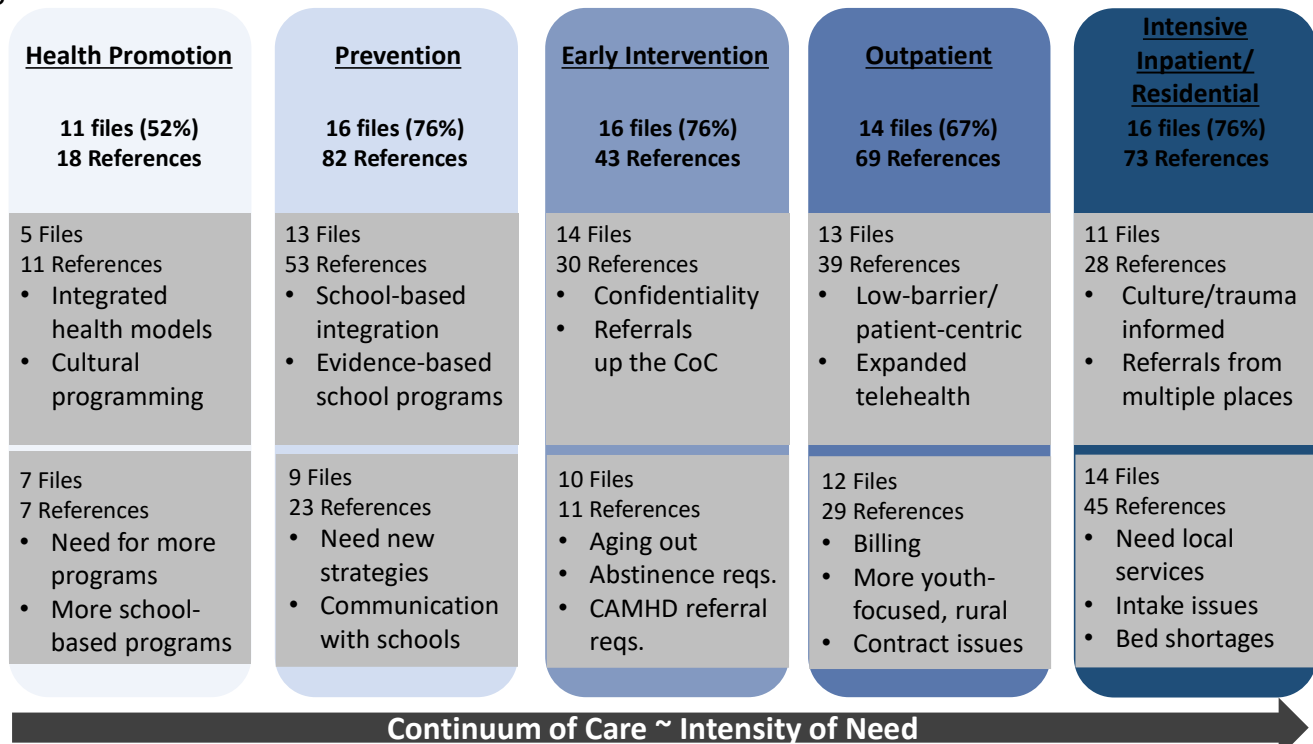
Health Promotion

11 files (52%)
18 References

5 Files
11 References
• Integrated health models
• Cultural programming

7 Files
7 References
• Need for more programs
• More school-based programs

Prevention

16 files (76%)
82 References

13 Files
53 References
• School-based integration
• Evidence-based school programs

9 Files
23 References
• Need new strategies
• Communication with schools

Early Intervention

16 files (76%)
43 References

14 Files
30 References
• Confidentiality
• Referrals up the CoC

10 Files
11 References
• Aging out
• Abstinence reqs.
• CAMHD referral reqs.

Outpatient

14 files (67%)
69 References

13 Files
39 References
• Low-barrier/ patient-centric
• Expanded telehealth

12 Files
29 References
• Billing
• More youth-focused, rural
• Contract issues

Intensive Inpatient/ Residential

16 files (76%)
73 References

11 Files
28 References
• Culture/trauma informed
• Referrals from multiple places

14 Files
45 References
• Need local services
• Intake issues
• Bed shortages

Continuum of Care ~ Intensity of Need